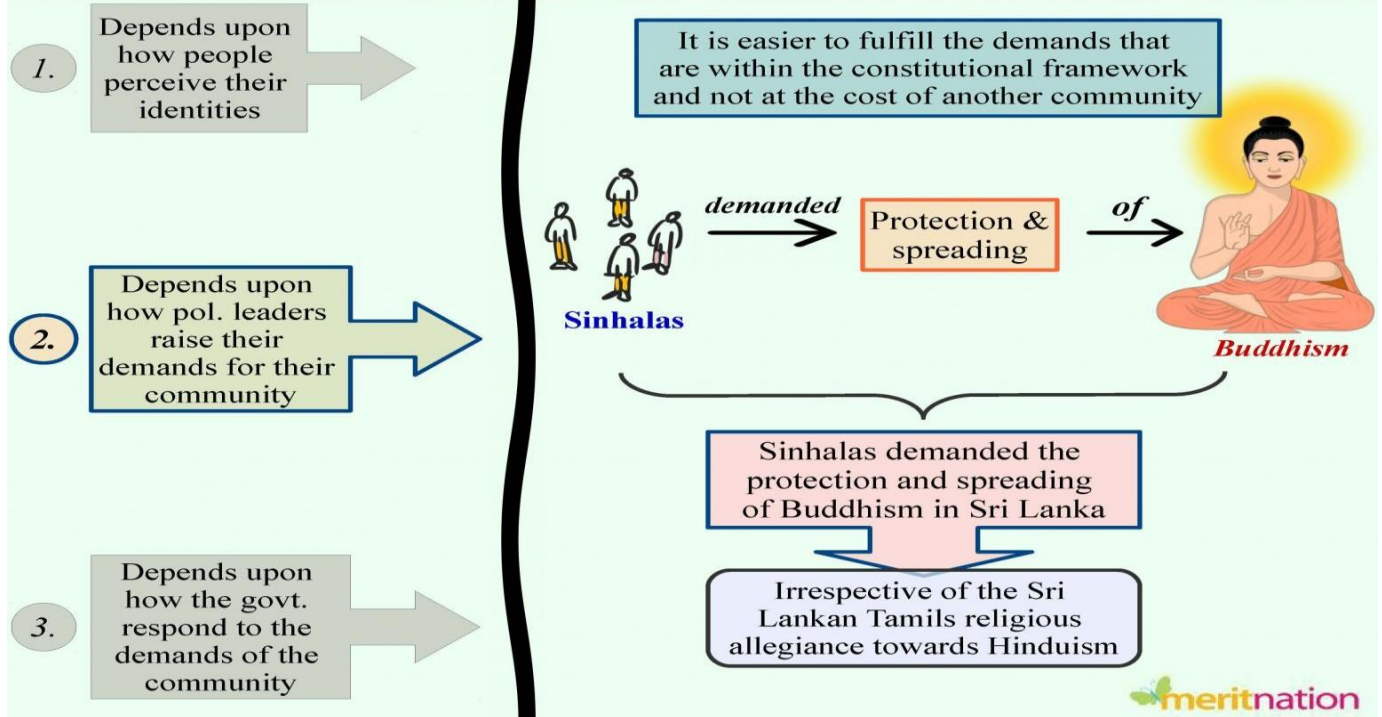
1. Depends upon how people perceive their identities

2. Depends upon how pol. leaders raise their demands for their community

3. Depends upon how the govt. respond to the demands of the community

It is easier to fulfill the demands that are within the constitutional framework and not at the cost of another community

Sinhalas demanded Protection & spreading of Buddhism

Sinhalas demanded the protection and spreading of Buddhism in Sri Lanka

Irrespective of the Sri Lankan Tamils religious allegiance towards Hinduism

meritnation